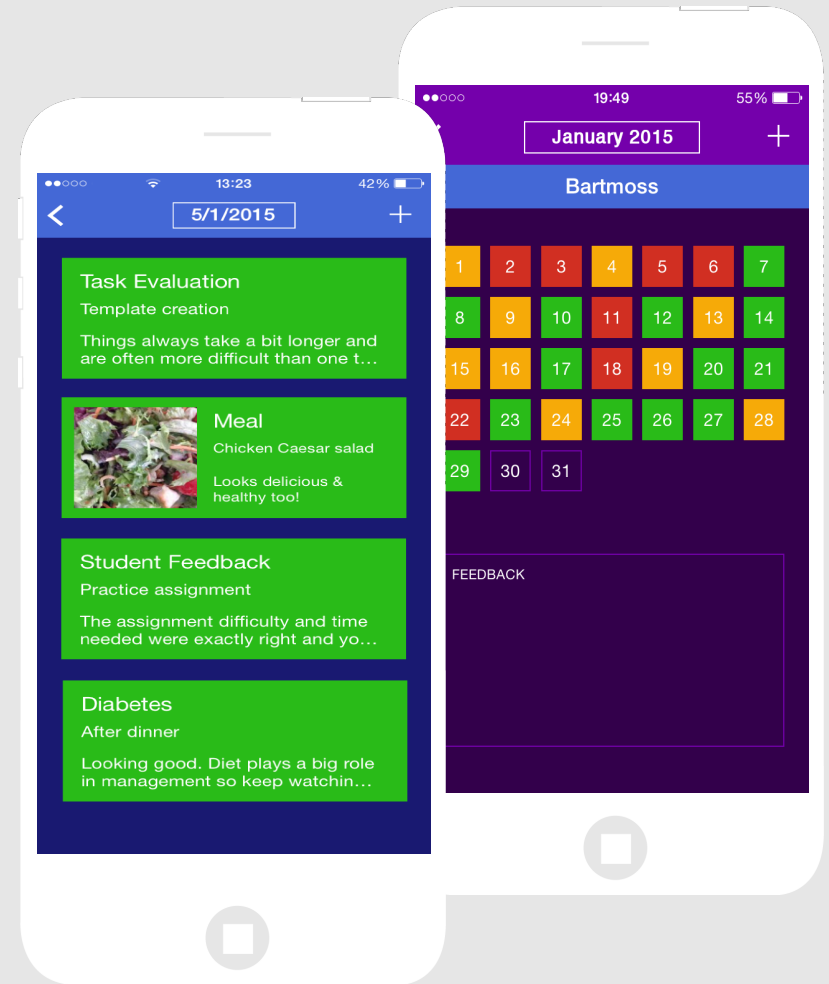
13:23
42%
<
5/1/2015
+

Task Evaluation
Template creation
Things always take a bit longer and are often more difficult than one t...

Meal
Chicken Caesar salad
Looks delicious & healthy too!

Student Feedback
Practice assignment
The assignment difficulty and time needed were exactly right and yo...

Diabetes
After dinner
Looking good. Diet plays a big role in management so keep watchin...

19:49
55%
January 2015
+
Bartmoss

| 1 | 2 | 3 | 4 | 5 | 6 | 7 |
|---|---|---|---|---|---|---|
| 8 | 9 | 10 | 11 | 12 | 13 | 14 |
| 15 | 16 | 17 | 18 | 19 | 20 | 21 |
| 22 | 23 | 24 | 25 | 26 | 27 | 28 |
| 29 | 30 | 31 | | | | |

FEEDBACK